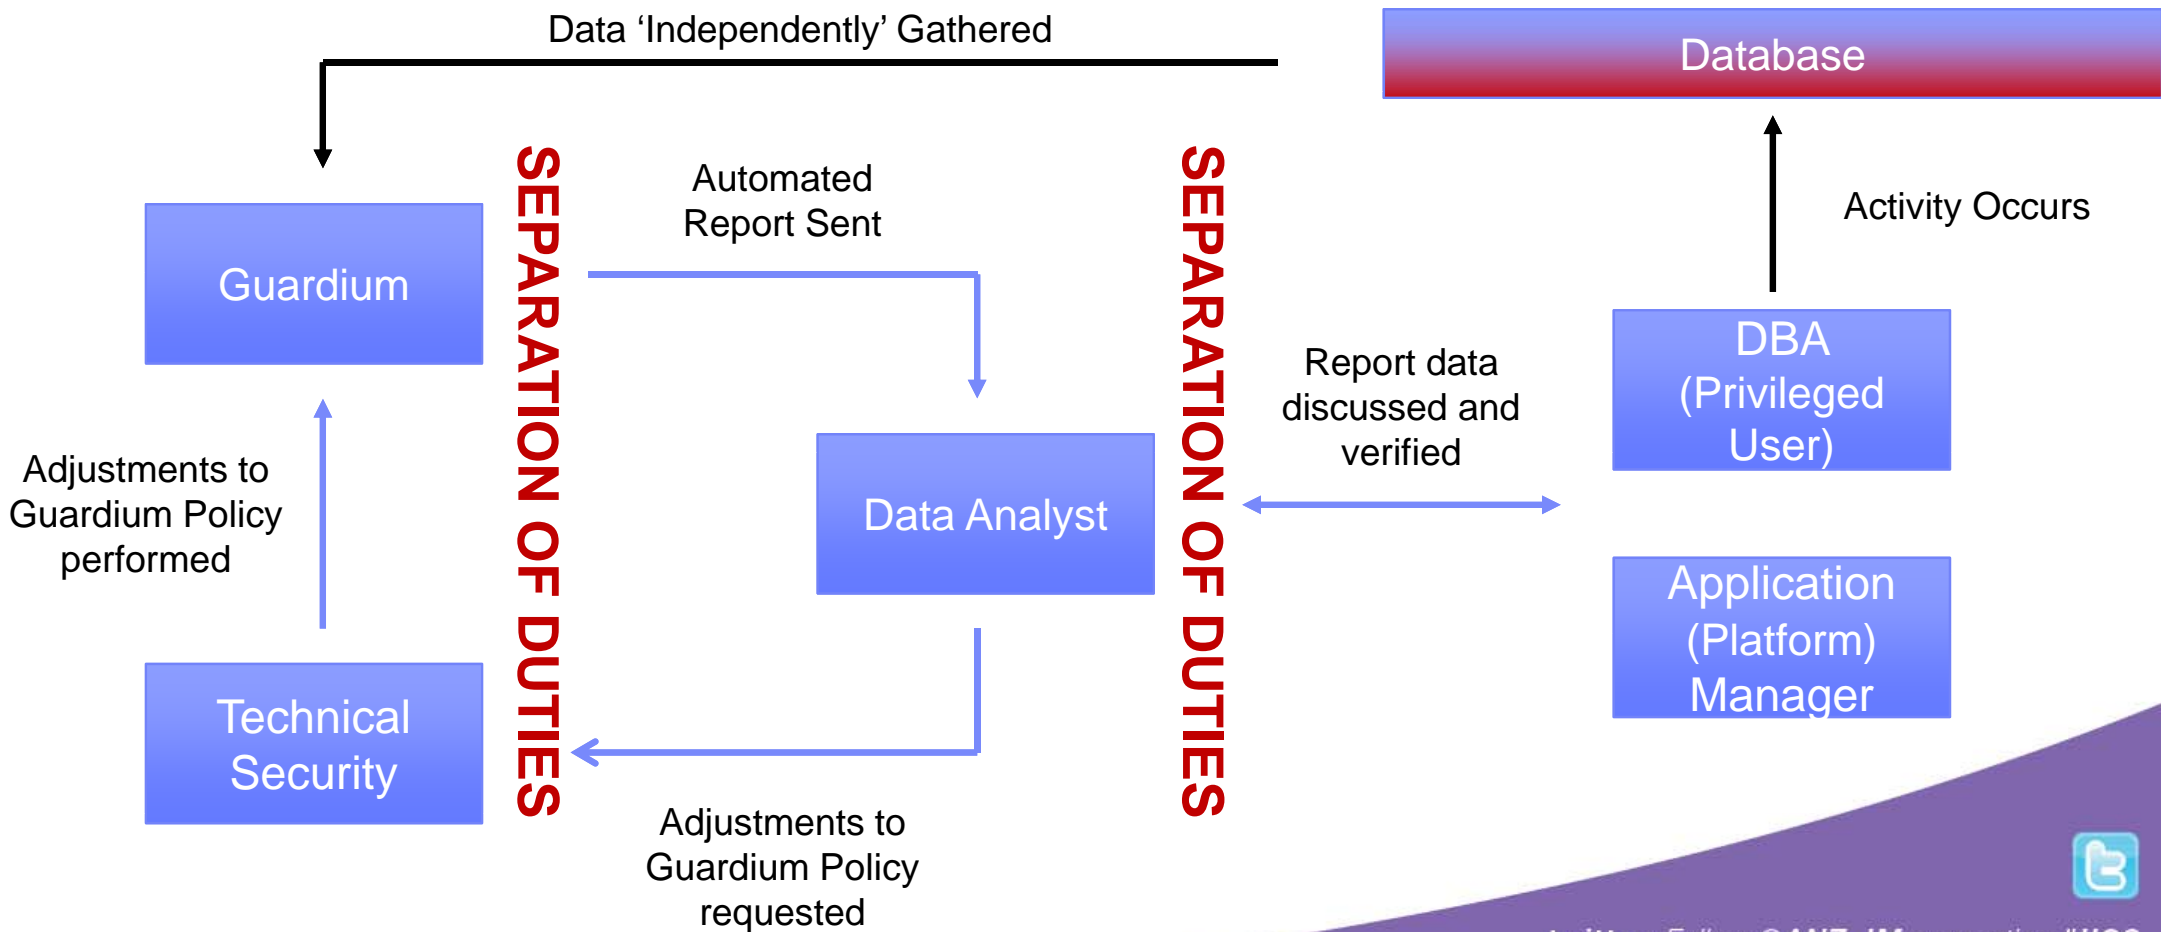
Data ‘Independently’ Gathered

Database

Activity Occurs

Guardium

SEPARATION OF DUTIES

Automated Report Sent

SEPARATION OF DUTIES

Report data discussed and verified

DBA (Privileged User)

Adjustments to Guardium Policy performed

Data Analyst

Application (Platform) Manager

Technical Security

Adjustments to Guardium Policy requested

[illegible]